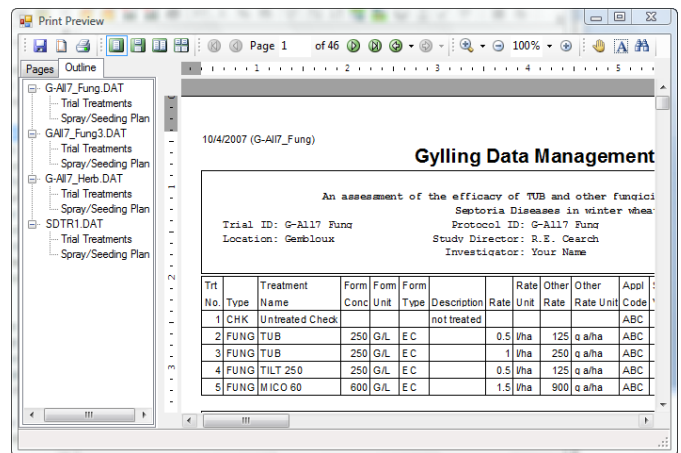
Print Preview

Page 1 of 46

100%

Pages Outline

G-All7_Fung.DAT
Trial Treatments
Spray/Seeding Plan
GAll7_Fung3.DAT
Trial Treatments
Spray/Seeding Plan
G-All7_Herb.DAT
Trial Treatments
Spray/Seeding Plan
SDTR1.DAT
Trial Treatments
Spray/Seeding Plan

10/4/2007 (G-All7_Fung)

Gylling Data Management

An assessment of the efficacy of TUB and other fungici
Septoria Diseases in winter whea

Trial ID: G-All7 Fung
Location: Gembloux

Protocol ID: G-All7 Fung
Study Director: R.E. Cearch
Investigator: Your Name

| Trt No. | Type | Treatment Name | Form Conc | Form Unit | Form Type | Description | Rate | Rate Unit | Other Rate | Other Rate Unit | Appl Code |
|---|---|---|---|---|---|---|---|---|---|---|---|
| 1 | CHK | Untreated Check | | | | not treated | | | | | ABC |
| 2 | FUNG | TUB | 250 | G/L | EC | | 0.5 | l/ha | 125 | g a/ha | ABC |
| 3 | FUNG | TUB | 250 | G/L | EC | | 1 | l/ha | 250 | g a/ha | ABC |
| 4 | FUNG | TILT 250 | 250 | G/L | EC | | 0.5 | l/ha | 125 | g a/ha | ABC |
| 5 | FUNG | MICO 60 | 600 | G/L | EC | | 1.5 | l/ha | 900 | g a/ha | ABC |